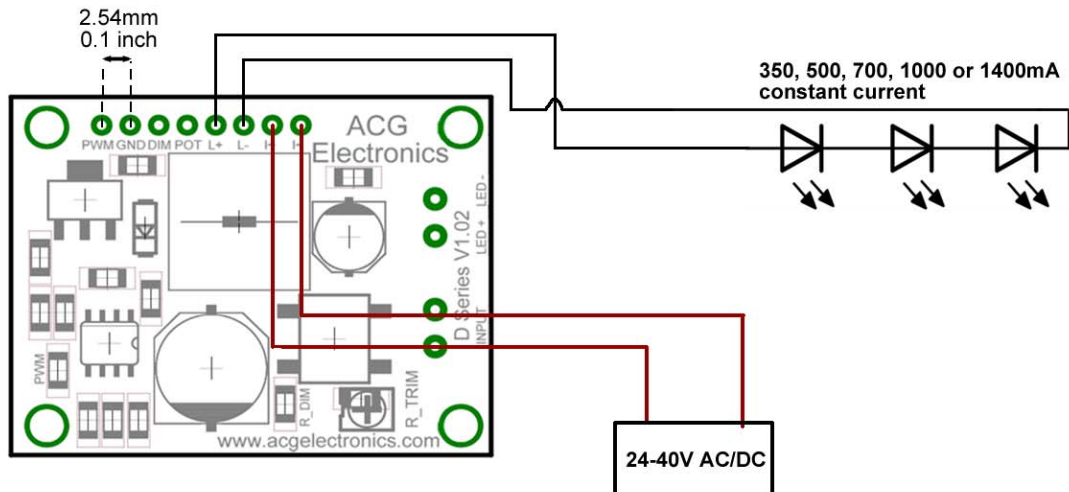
2.54mm
0.1 inch

350, 500, 700, 1000 or 1400mA
constant current

PWM GND DIM POT L+ L- I- I+

ACG
Electronics

D Series V1.02

LED+ LED-

INPUT

PWM

R_DIM

R_TRIM

www.acgelectronics.com

24-40V AC/DC